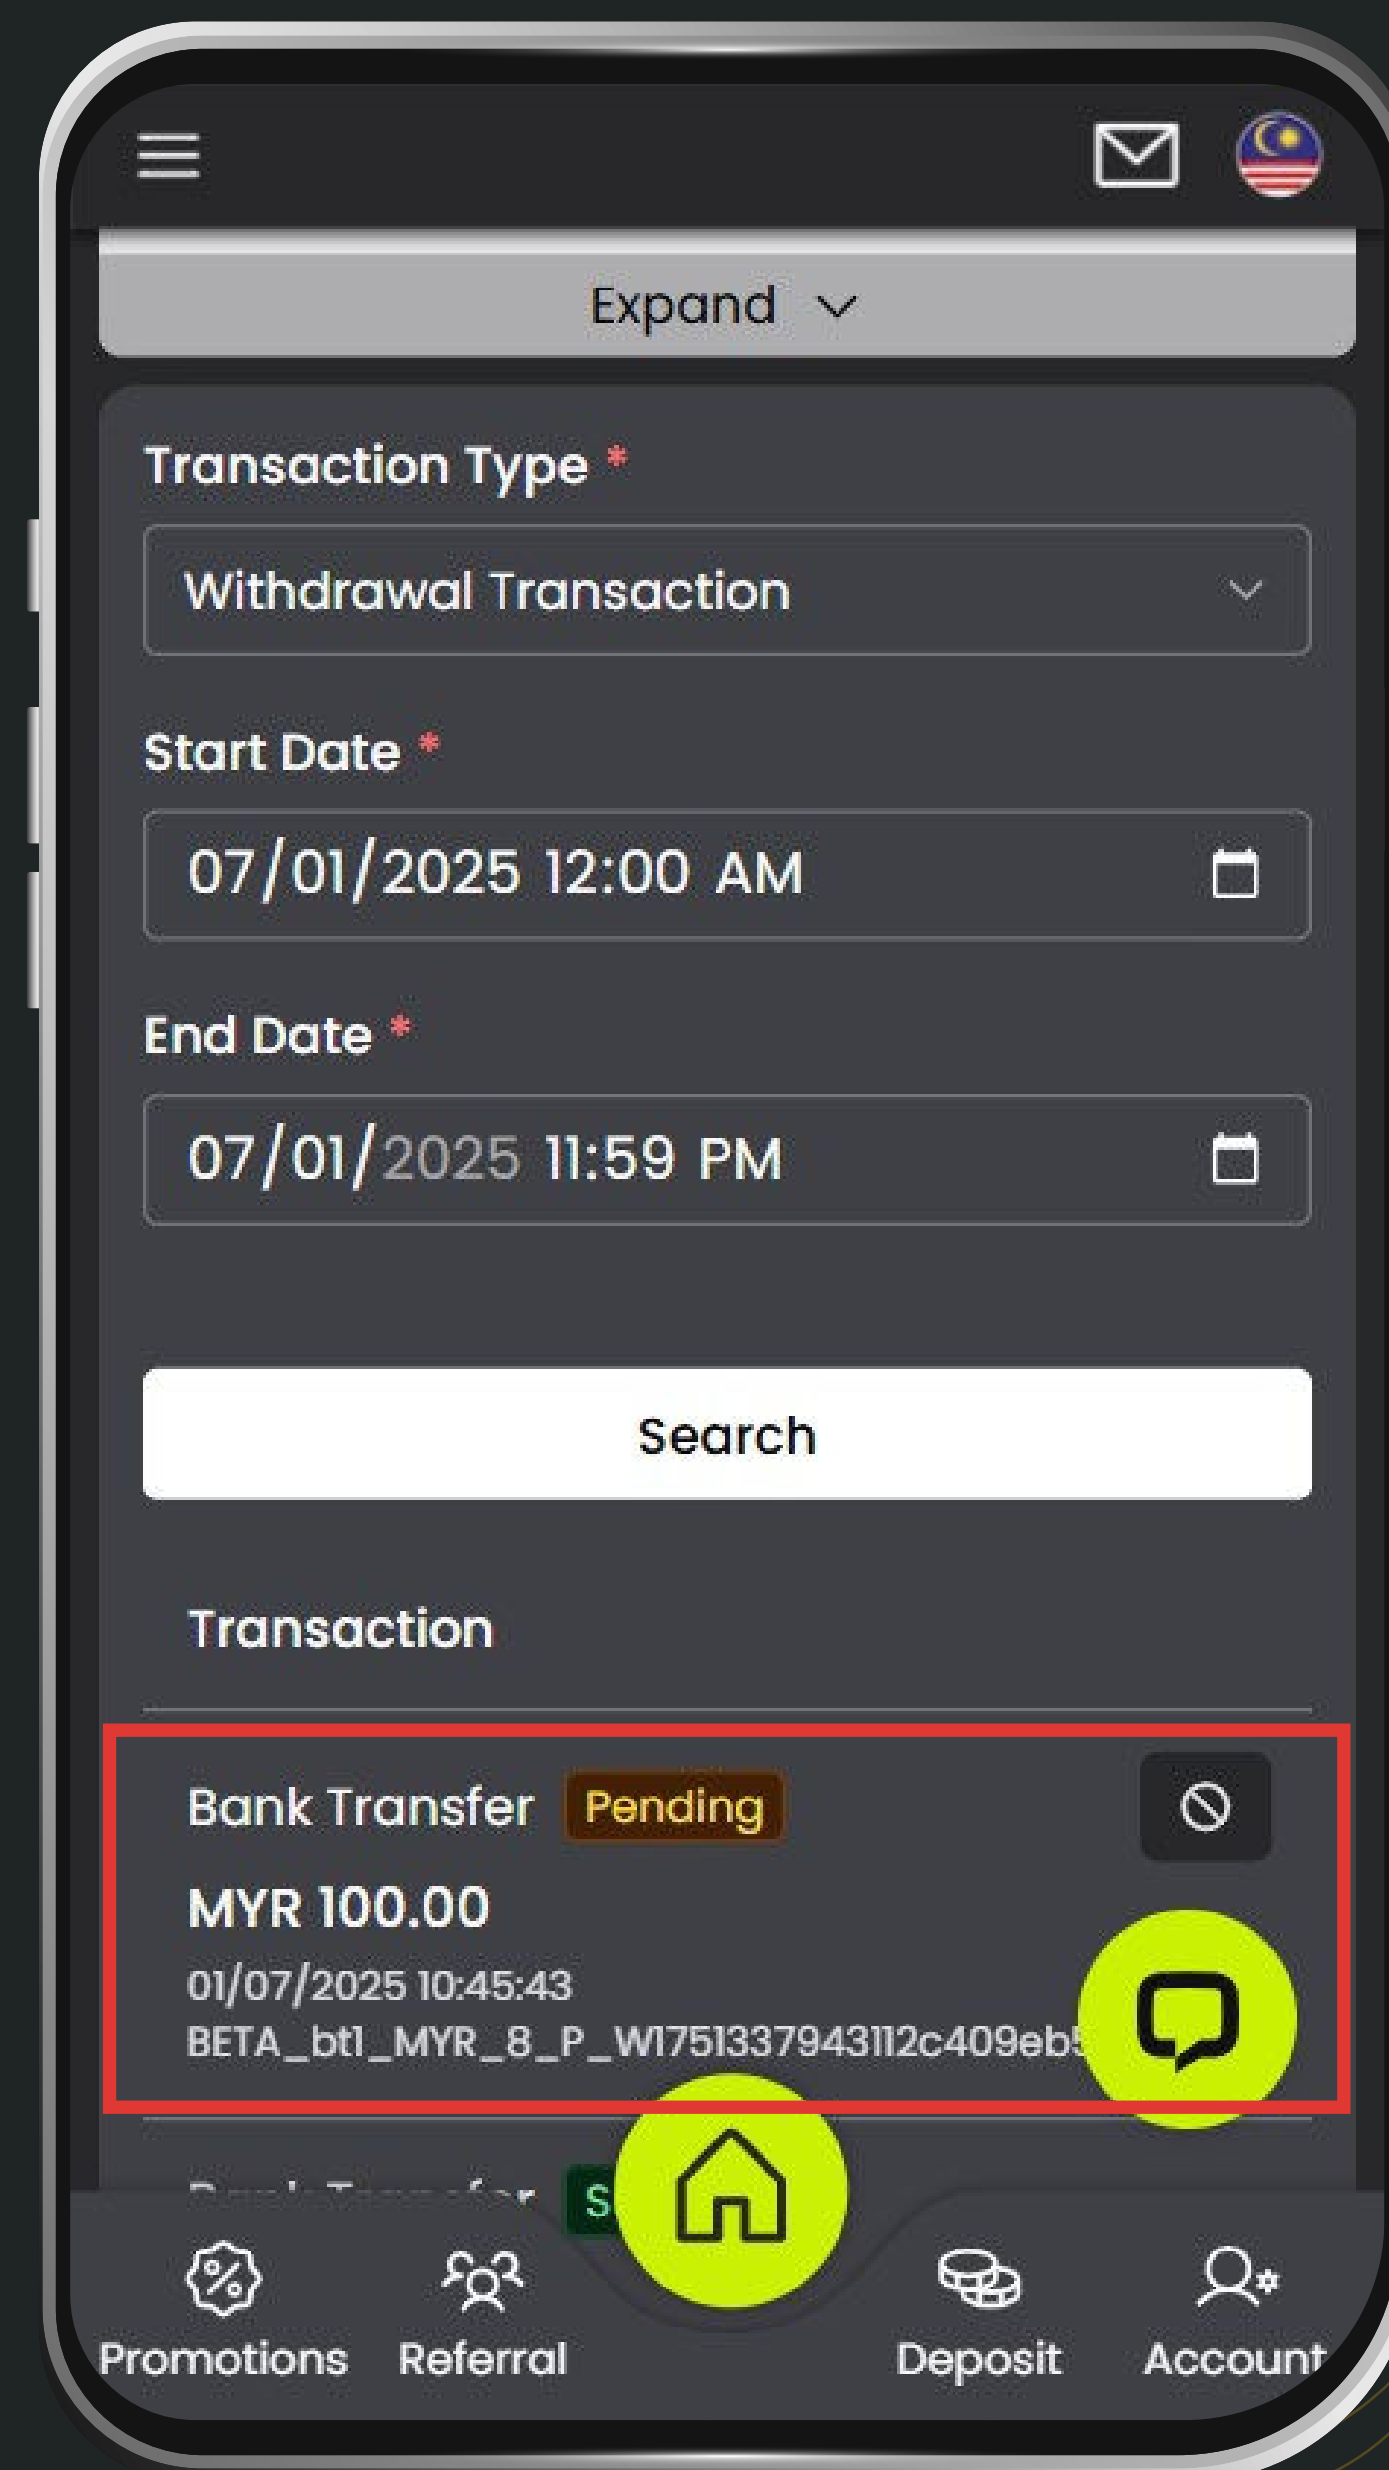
Expand

Transaction Type *

Withdrawal Transaction

Start Date *

07/01/2025 12:00 AM

End Date *

07/01/2025 11:59 PM

Search

Transaction

Bank Transfer Pending

MYR 100.00

01/07/2025 10:45:43

BETA_bt1_MYR_8_P_W1751337943112c409eb5

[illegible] S

Promotions Referral Deposit Account